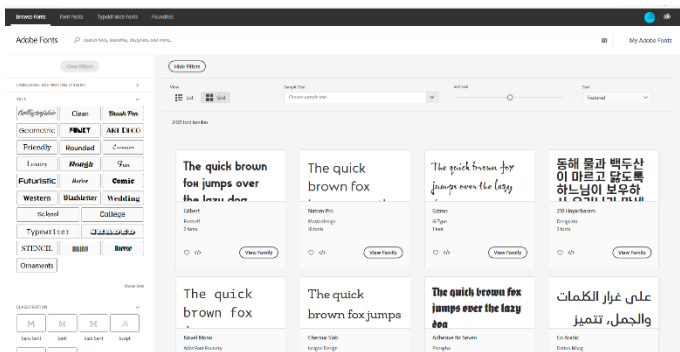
Browse Fonts Font Packs Typekit Web Fonts Foundries

Adobe Fonts Search fonts, foundries, designers, and more... My Adobe Fonts

Clear Filters

LANGUAGES AND WRITING SYSTEMS

TAGS

Calligraphic Clean Brush Pen
Geometric FUNKY ART DECO
Friendly Rounded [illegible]
Luxury Rough Fun
Futuristic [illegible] Comic
Western Blackletter Wedding
School College
Typewriter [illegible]
STENCIL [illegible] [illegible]
Ornaments

Show less

CLASSIFICATION

M M M M
Sans Serif Serif Slab Serif Script

Hide Filters

View List Grid

Sample Text Choose sample text

Text Size

Sort Featured

2435 font families

The quick brown fox jumps over the lazy dog
Gilbert
Fontself
2 fonts
View Family

The quick brown fox
Nators Pro
Monotype
8 fonts
View Family

The quick brown fox jumps over the lazy
Gizmo
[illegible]
1 font
View Family

동해 물과 백두산이 마르고 닳도록 하느님이 보우하사 우리나라 만세
ZSI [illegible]
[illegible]
2 fonts
View Family

The quick brown fox
Novel Mono
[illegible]

The quick brown fox jumps
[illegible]
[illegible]

The quick brown fox jumps over the lazy dog
Adhesive Nr Seven
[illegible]

علي غرار الكلمات والجمل، تتميز
Co Arabic
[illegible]